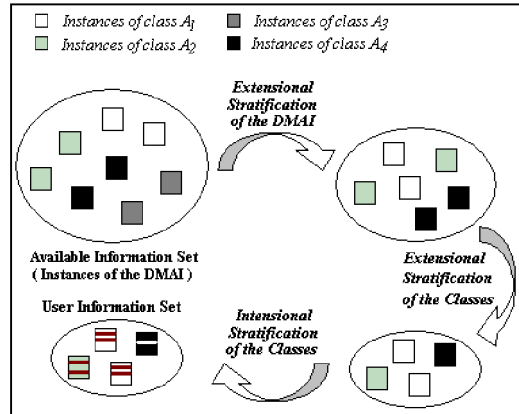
Instances of class $A_1$

Instances of class $A_3$

Instances of class $A_2$

Instances of class $A_4$

Extensional Stratification of the DMAI

Available Information Set ( Instances of the DMAI )

Extensional Stratification of the Classes

User Information Set

Intensional Stratification of the Classes